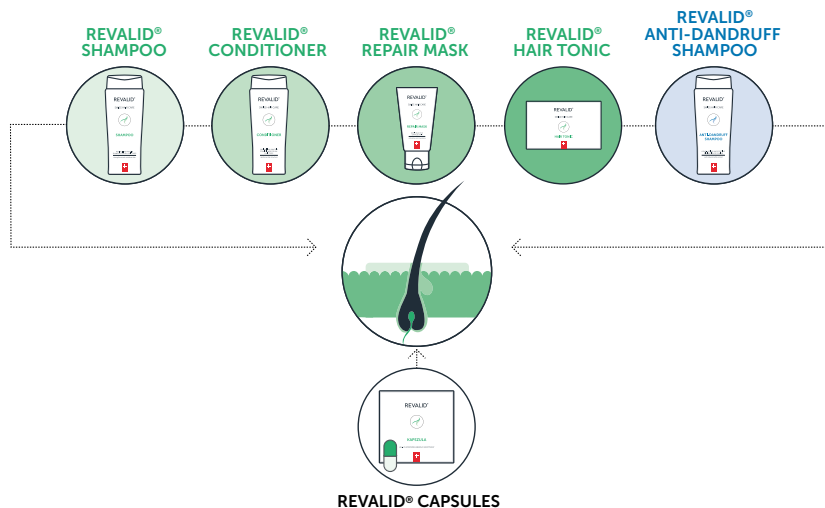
REVALID®
SHAMPOO

REVALID®
CONDITIONER

REVALID®
REPAIR MASK

REVALID®
HAIR TONIC

REVALID®
ANTI-DANDRUFF
SHAMPOO

REVALID
SHAMPOO

REVALID
CONDITIONER

REVALID
REPAIR MASK

REVALID
HAIR TONIC

REVALID
ANTI-DANDRUFF
SHAMPOO

REVALID
CAPSULES

REVALID® CAPSULES